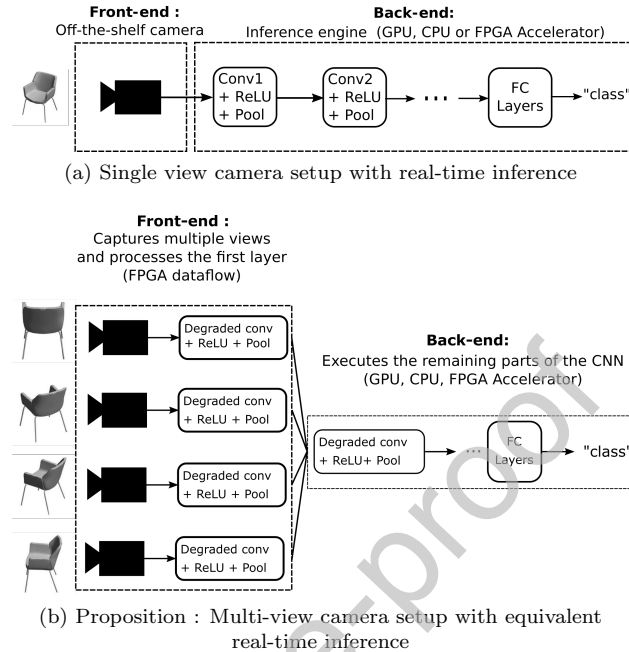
Front-end :
Off-the-shelf camera

Back-end:
Inference engine (GPU, CPU or FPGA Accelerator)

Conv1 + ReLU + Pool

Conv2 + ReLU + Pool

...

FC Layers

"class"

(a) Single view camera setup with real-time inference

Front-end :
Captures multiple views and processes the first layer (FPGA dataflow)

Degraded conv + ReLU + Pool

Degraded conv + ReLU + Pool

Degraded conv + ReLU + Pool

Degraded conv + ReLU + Pool

Back-end:
Executes the remaining parts of the CNN (GPU, CPU, FPGA Accelerator)

Degraded conv + ReLU+ Pool

...

FC Layers

"class"

(b) Proposition : Multi-view camera setup with equivalent real-time inference

Journal Pre-proof